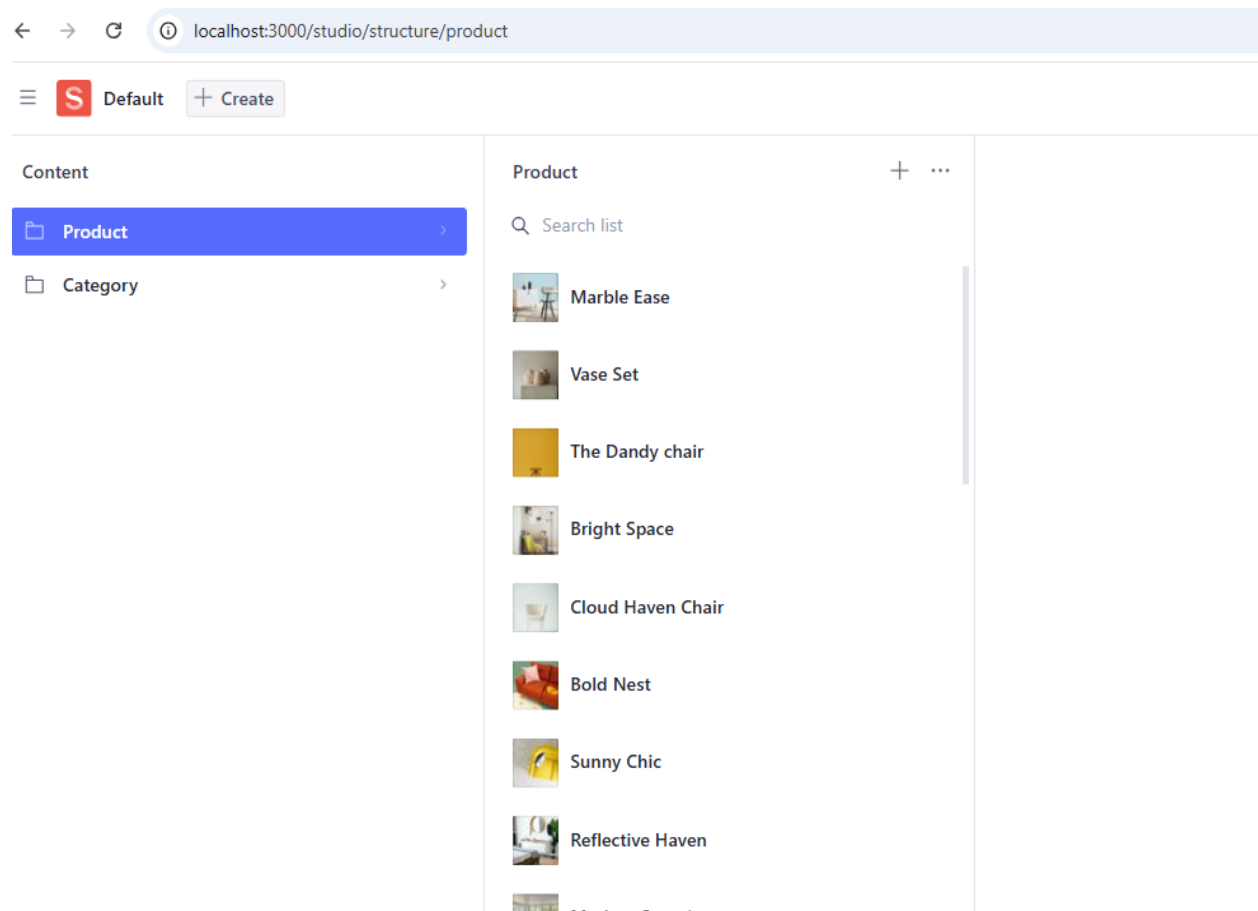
localhost:3000/studio/structure/product

S Default + Create

Content

Product

Category

Product

Search list

Marble Ease

Vase Set

The Dandy chair

Bright Space

Cloud Haven Chair

Bold Nest

Sunny Chic

Reflective Haven

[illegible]